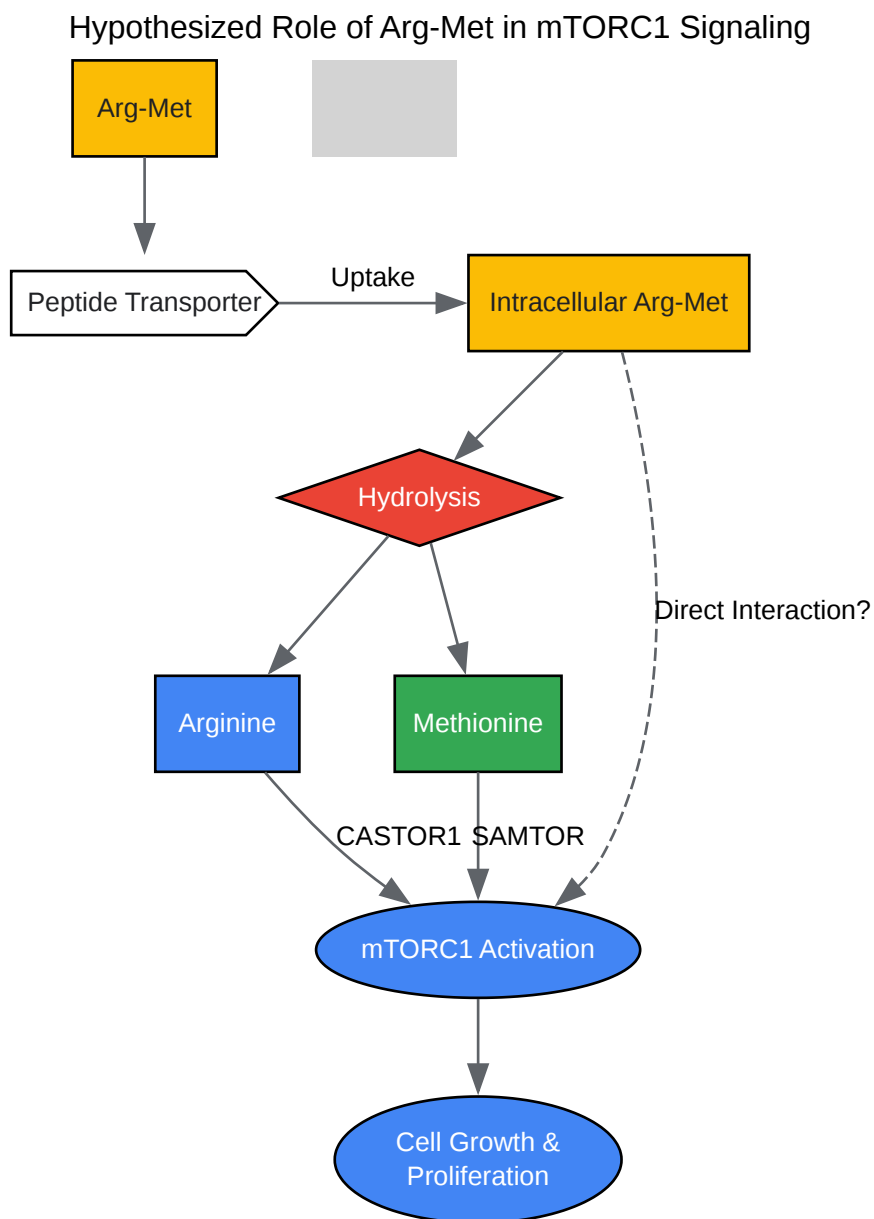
Hypothesized Role of Arg-Met in mTORC1 Signaling

Arg-Met

Peptide Transporter

Uptake

Intracellular Arg-Met

Hydrolysis

Direct Interaction?

Arginine

Methionine

CASTOR1

SAMTOR

mTORC1 Activation

Cell Growth & Proliferation